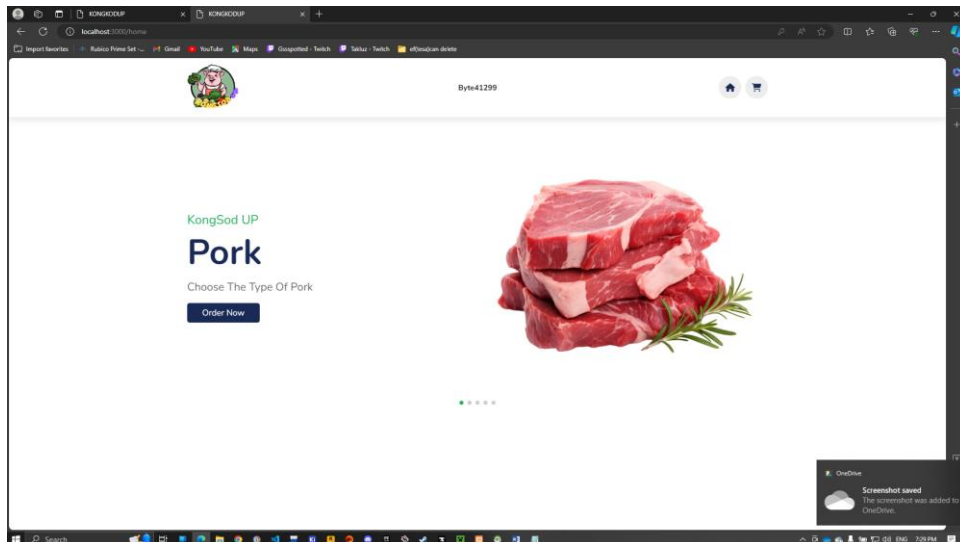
KONGKODUP

KONGKODUP

localhost:3000/home

Import favorites | Rubico Prime Set -... | Gmail | YouTube | Maps | Gozapotted - Twitch | Takluz - Twitch | ef(tms)can delete

Byte41299

KongSod UP

Pork

Choose The Type Of Pork

Order Now

OneDrive

Screenshot saved

The screenshot was added to OneDrive.

Search

ENG 7:29 PM